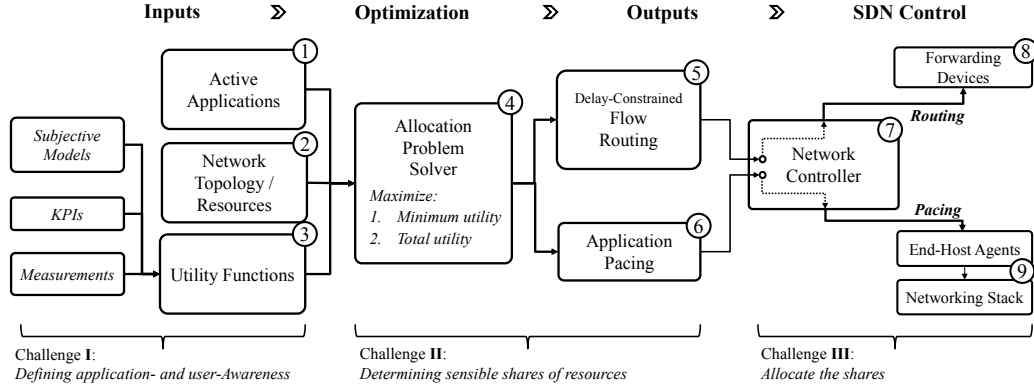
Inputs Optimization Outputs SDN Control

1 Active Applications

2 Network Topology / Resources

3 Utility Functions

Subjective Models

KPIs

Measurements

4 Allocation Problem Solver

Maximize:
1. Minimum utility
2. Total utility

5 Delay-Constrained Flow Routing

6 Application Pacing

7 Network Controller

Routing

Pacing

8 Forwarding Devices

End-Host Agents

9

Networking Stack

Challenge I:
Defining application- and user-Awareness

Challenge II:
Determining sensible shares of resources

Challenge III:
Allocate the shares